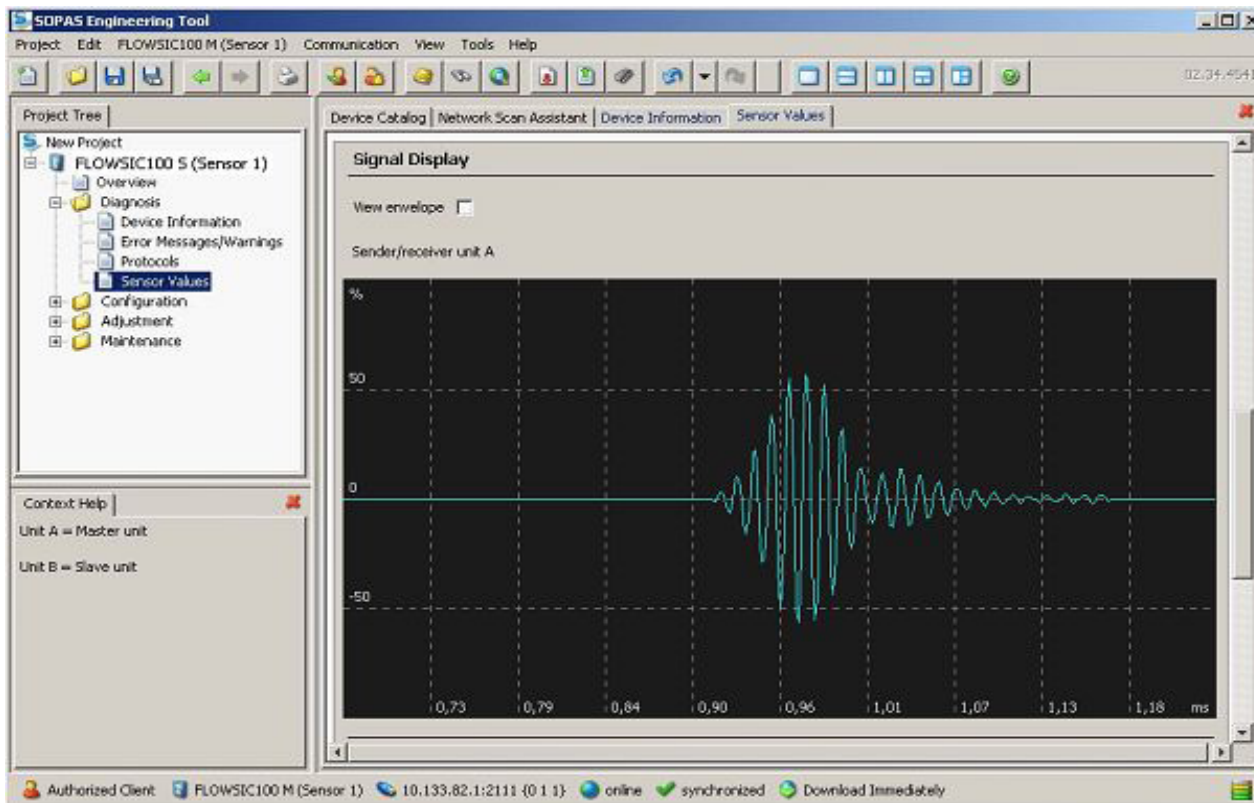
SOPAS Engineering Tool

Project Edit FLOWSIC100 M (Sensor 1) Communication View Tools Help

02.34.4541

Project Tree

New Project
FLOWSIC100 S (Sensor 1)
Overview
Diagnosis
Device Information
Error Messages/Warnings
Protocols
Sensor Values
Configuration
Adjustment
Maintenance

Context Help

Unit A = Master unit

Unit B = Slave unit

Device Catalog | Network Scan Assistant | Device Information | Sensor Values

Signal Display

View envelope

Sender/receiver unit A

%

50

0

-50

0,73 0,79 0,84 0,90 0,96 1,01 1,07 1,13 1,18 ms

Authorized Client FLOWSIC100 M (Sensor 1) 10.133.82.1:2111 {0 1 1} online synchronized Download Immediately